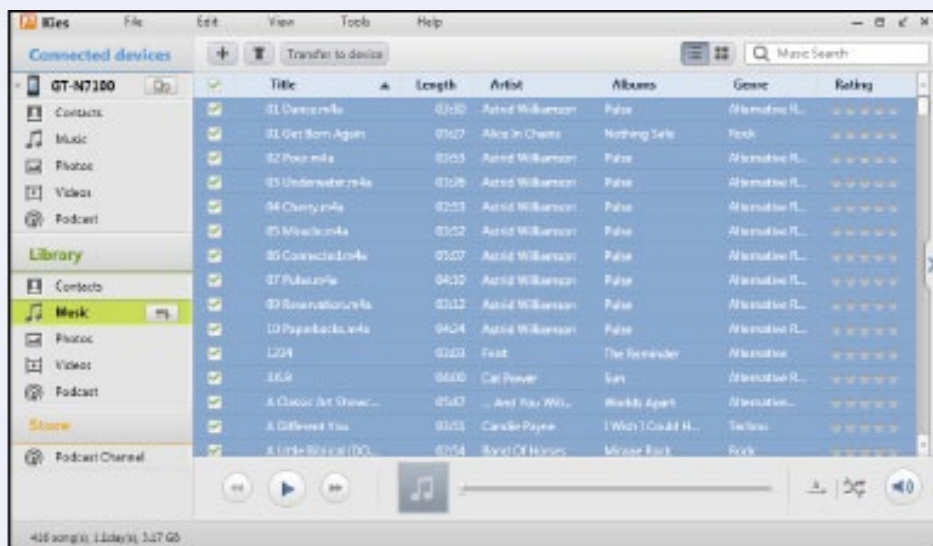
Kies File Edit View Tools Help

Connected devices

GT-N7100
Contacts
Music
Photos
Videos
Podcast

Library
Contacts
Music
Photos
Videos
Podcast

Store
Podcast Channel

Transfer to device

Music Search

| Title | Length | Artist | Albums | Genre | Rating |
|---|---|---|---|---|---|
| 01 Dance.m4a | 03:30 | Astrid Williamson | Pulse | Alternative R... | |
| 01 Get Born Again | 05:07 | Alice In Chains | Nothing Safe | Rock | |
| 02 Pour.m4a | 03:55 | Astrid Williamson | Pulse | Alternative R... | |
| 03 Underwater.m4a | 03:26 | Astrid Williamson | Pulse | Alternative R... | |
| 04 Cherry.m4a | 02:53 | Astrid Williamson | Pulse | Alternative R... | |
| 05 Miracle.m4a | 03:52 | Astrid Williamson | Pulse | Alternative R... | |
| 06 Connected.m4a | 05:07 | Astrid Williamson | Pulse | Alternative R... | |
| 07 Pulse.m4a | 04:10 | Astrid Williamson | Pulse | Alternative R... | |
| 09 Reservations.m4a | 03:12 | Astrid Williamson | Pulse | Alternative R... | |
| 10 Paperbacks.m4a | 04:24 | Astrid Williamson | Pulse | Alternative R... | |
| 1234 | 03:03 | Feist | The Reminder | Alternative | |
| 16.9 | 04:00 | Cat Power | Sun | Alternative R... | |
| A Classic Art Showc... | 05:47 | ...And You Wil... | Worlds Apart | Alternative... | |
| A Different You | 03:51 | Candie Payne | I Wish I Could H... | Techno | |
| A Little Biblical (DO... | 02:54 | Band Of Horses | Mirage Rock | Rock | |

416 song(s), 1.1day(s), 3.17 GB